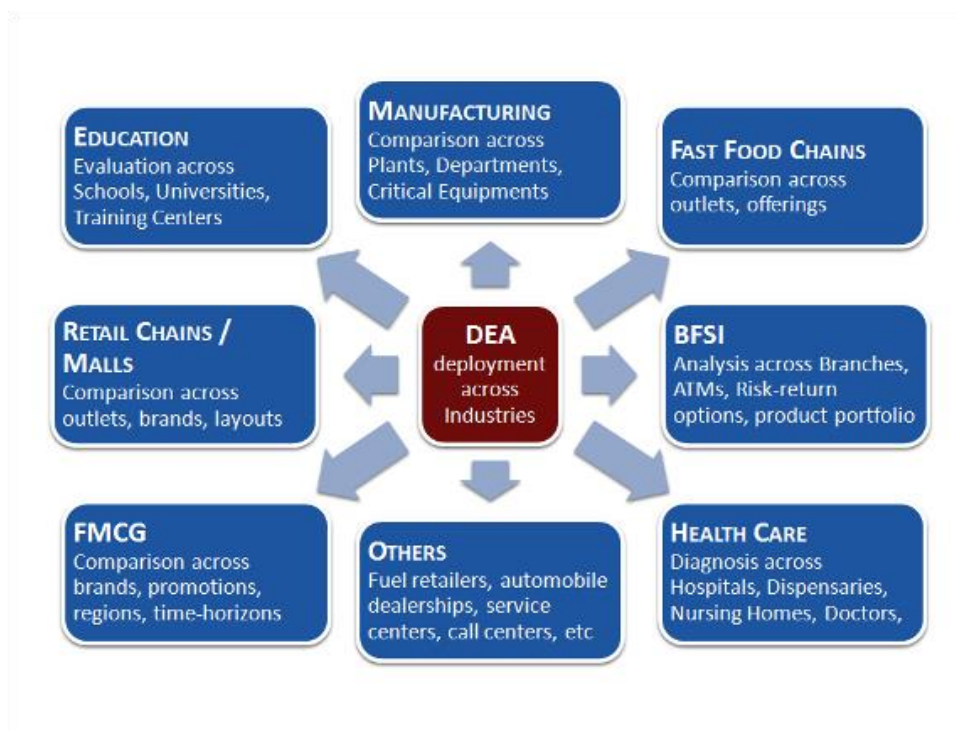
EDUCATION
Evaluation across Schools, Universities, Training Centers

MANUFACTURING
Comparison across Plants, Departments, Critical Equipments

FAST FOOD CHAINS
Comparison across outlets, offerings

RETAIL CHAINS / MALLS
Comparison across outlets, brands, layouts

DEA
deployment across Industries

BFSI
Analysis across Branches, ATMs, Risk-return options, product portfolio

FMCG
Comparison across brands, promotions, regions, time-horizons

OTHERS
Fuel retailers, automobile dealerships, service centers, call centers, etc

HEALTH CARE
Diagnosis across Hospitals, Dispensaries, Nursing Homes, Doctors,